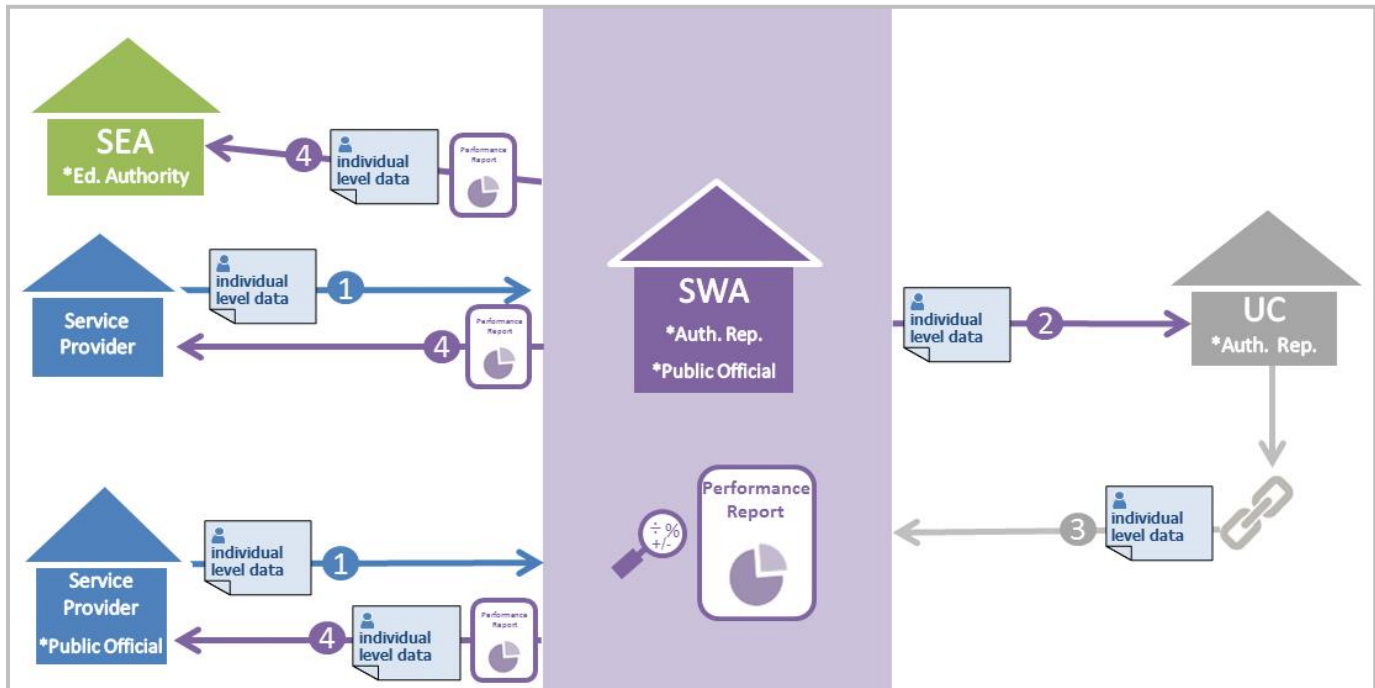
SEA
*Ed. Authority

4
individual level data

Performance Report

Service Provider

individual level data
1

4
Performance Report

SWA
*Auth. Rep.
*Public Official

individual level data
2

UC
*Auth. Rep.

individual level data
3

Performance Report

÷ %
+/-

Service Provider
*Public Official

individual level data
1

4
individual level data

Performance Report